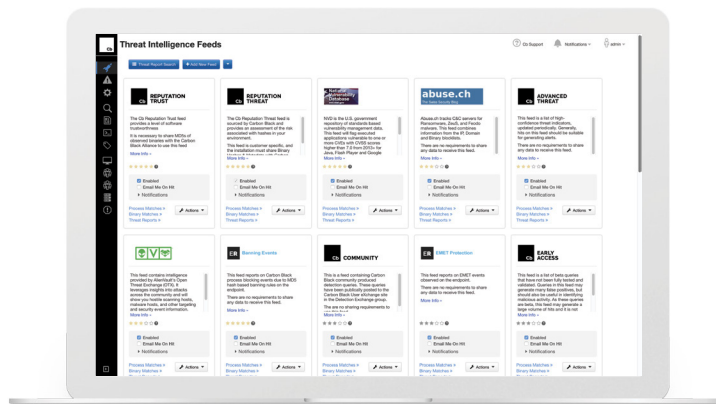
Cb

Threat Intelligence Feeds

Cb Support   Notifications   admin

Threat Report Search   + Add New Feed

REPUTATION TRUST

The Cb Reputation Trust feed provides a level of software trustworthiness

It is necessary to share MD5s of observed binaries with the Carbon Black Alliance to use this feed

More Info »

Enabled
Email Me On Hit
Notifications

Process Matches »
Binary Matches »
Threat Reports »

Actions

REPUTATION THREAT

The Cb Reputation Threat feed is sourced by Carbon Black and provides an assessment of the risk associated with hashes in your environment.

This feed is customer specific, and the installation must share Binary

More Info »

Enabled
Email Me On Hit
Notifications

Process Matches »
Binary Matches »
Threat Reports »

Actions

National Vulnerability Database

NVD is the U.S. government repository of standards based vulnerability management data. This feed will flag executed applications vulnerable to one or more CVEs with CVSS score higher than 7.0 from 2013+ for Java, Flash Player and Google

More Info »

Enabled
Email Me On Hit
Notifications

Process Matches »
Binary Matches »
Threat Reports »

Actions

abuse.ch
The Swiss Security Blog

Abuse.ch tracks C&C servers for Ransomware, ZeuS, and Feodo malware. This feed combines information from the IP, Domain and Binary blocklists.

There are no requirements to share any data to receive this feed.

More Info »

Enabled
Email Me On Hit
Notifications

Process Matches »
Binary Matches »
Threat Reports »

Actions

ADVANCED THREAT

This feed is a list of high-confidence threat indicators, updated periodically. Generally, hits on this feed should be suitable for generating alerts.

There are no requirements to share any data to receive this feed.

More Info »

Enabled
Email Me On Hit
Notifications

Process Matches »
Binary Matches »
Threat Reports »

Actions

This feed contains intelligence provided by AlienVault's Open Threat Exchange (OTX). It leverages insights into attacks across the community and will show you hostile scanning hosts, malware hosts, and other targeting and security event information.

More Info »

Enabled
Email Me On Hit
Notifications

Process Matches »
Binary Matches »

Actions

Banning Events

This feed reports on Carbon Black process blocking events due to MD5 hash based banning rules on the endpoint.

There are no requirements to share any data to receive this feed.

More Info »

Enabled
Email Me On Hit
Notifications

Process Matches »
Binary Matches »

Actions

COMMUNITY

This is a feed containing Carbon Black community produced detection queries. These queries have been publicly posted to the Carbon Black User exchange site in the Detection Exchange group.

There are no sharing requirements to

Enabled
Email Me On Hit
Notifications

Process Matches »
Binary Matches »

Actions

EMET Protection

This feed reports on EMET events observed on the endpoint.

There are no requirements to share any data to receive this feed.

More Info »

Enabled
Email Me On Hit
Notifications

Process Matches »
Binary Matches »

Actions

EARLY ACCESS

This feed is a list of beta queries that have not been fully tested and validated. Queries in this feed may generate many false positives, but should also be useful in identifying malicious activity. As these queries are beta, this feed may generate a large volume of hits and it is not

More Info »

Enabled
Email Me On Hit
Notifications

Process Matches »
Binary Matches »

Actions